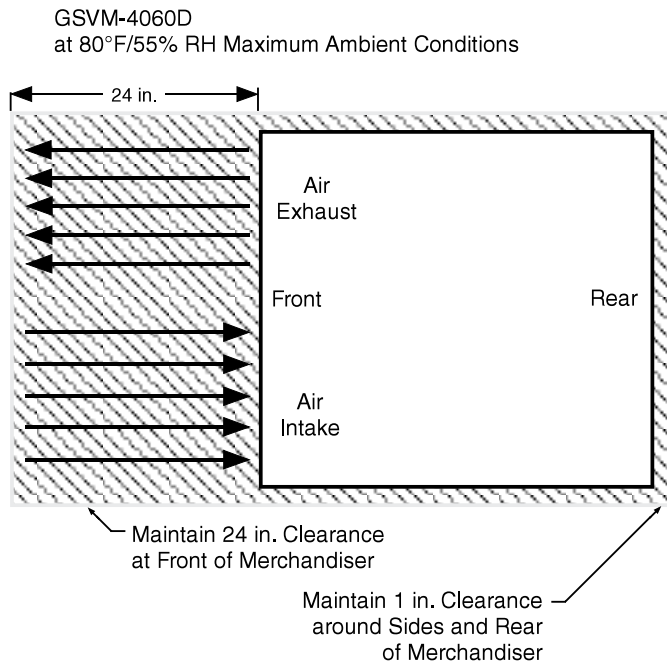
GSVM-4060D
at 80°F/55% RH Maximum Ambient Conditions

24 in.

Air
Exhaust

Front

Rear

Air
Intake

Maintain 24 in. Clearance
at Front of Merchandiser

Maintain 1 in. Clearance
around Sides and Rear
of Merchandiser